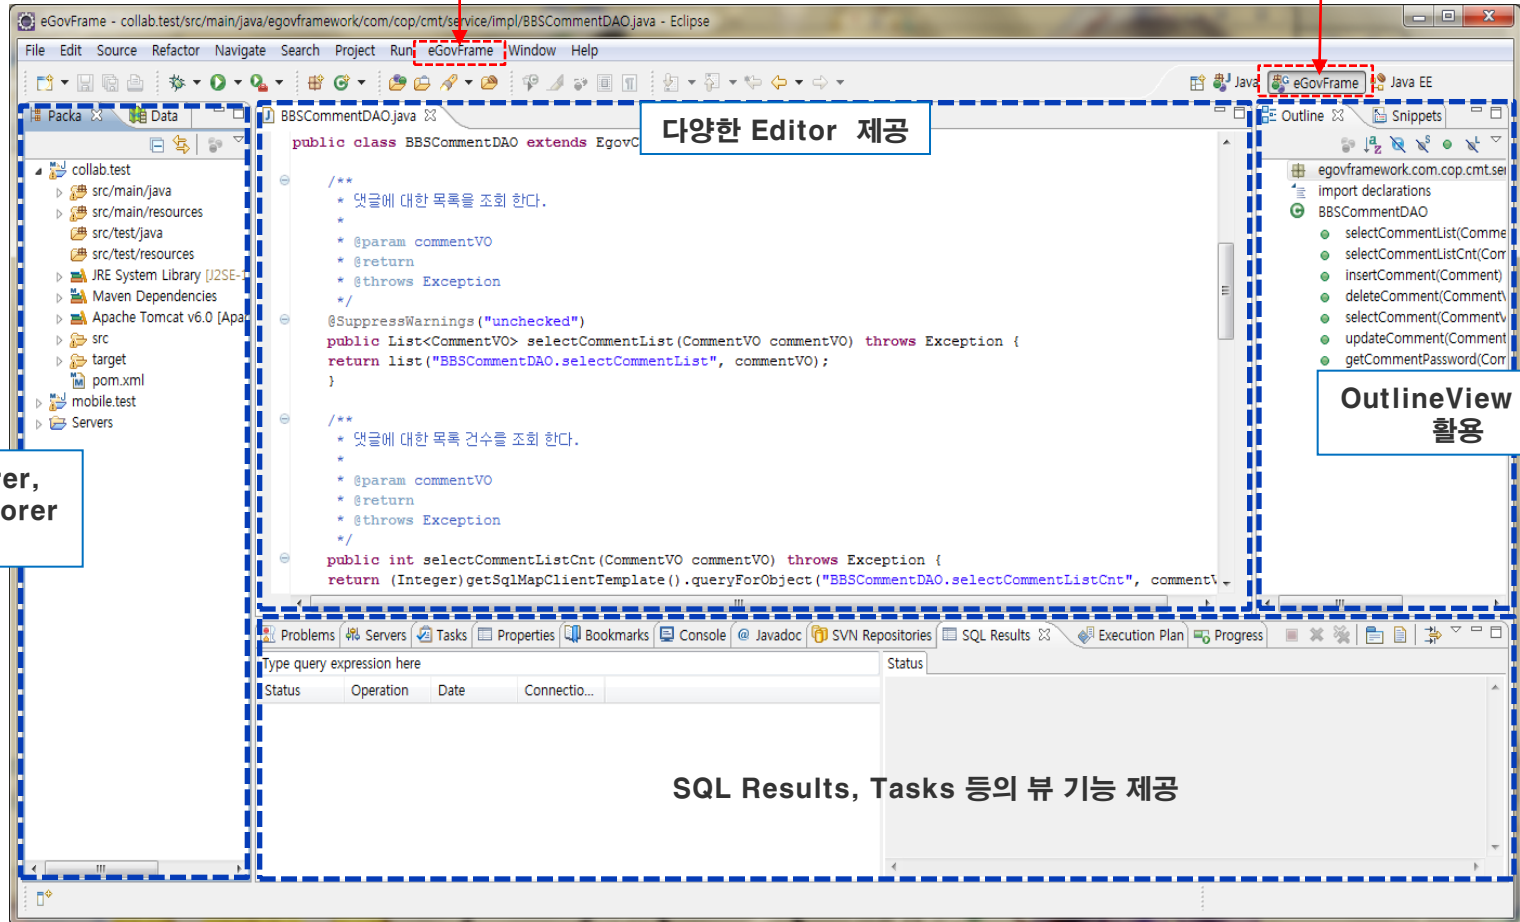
eGovFrame - collab.test/src/main/java/egovframework/com/cop/cmt/service/impl/BBSCommentDAO.java - Eclipse

File Edit Source Refactor Navigate Search Project Run eGovFrame Window Help

Java eGovFrame Java EE

Packa Data

collab.test
src/main/java
src/main/resources
src/test/java
src/test/resources
JRE System Library [J2SE-
Maven Dependencies
Apache Tomcat v6.0 [Apa
src
target
pom.xml
mobile.test
Servers

er,
orer

BBSCommentDAO.java

다양한 Editor 제공

public class BBSCommentDAO extends EgovC

/**
* 댓글에 대한 목록을 조회 한다.
*
* @param commentVO
* @return
* @throws Exception
*/
@SuppressWarnings("unchecked")
public List<CommentVO> selectCommentList(CommentVO commentVO) throws Exception {
return list("BBSCommentDAO.selectCommentList", commentVO);
}

/**
* 댓글에 대한 목록 건수를 조회 한다.
*
* @param commentVO
* @return
* @throws Exception
*/
public int selectCommentListCnt(CommentVO commentVO) throws Exception {
return (Integer)getSqlMapClientTemplate().queryForObject("BBSCommentDAO.selectCommentListCnt", comment

Outline Snippets

egovframework.com.cop.cmt.se
import declarations
BBSCommentDAO
selectCommentList(Comme
selectCommentListCnt(Com
insertComment(Comment)
deleteComment(Comment
selectComment(Comment
updateComment(Comment
getCommentPassword(Com

OutlineView
활용

Problems Servers Tasks Properties Bookmarks Console Javadoc SVN Repositories SQL Results Execution Plan Progress

Type query expression here

Status

| Status | Operation | Date | Connectio... |
|---|---|---|---|

SQL Results, Tasks 등의 뷰 기능 제공